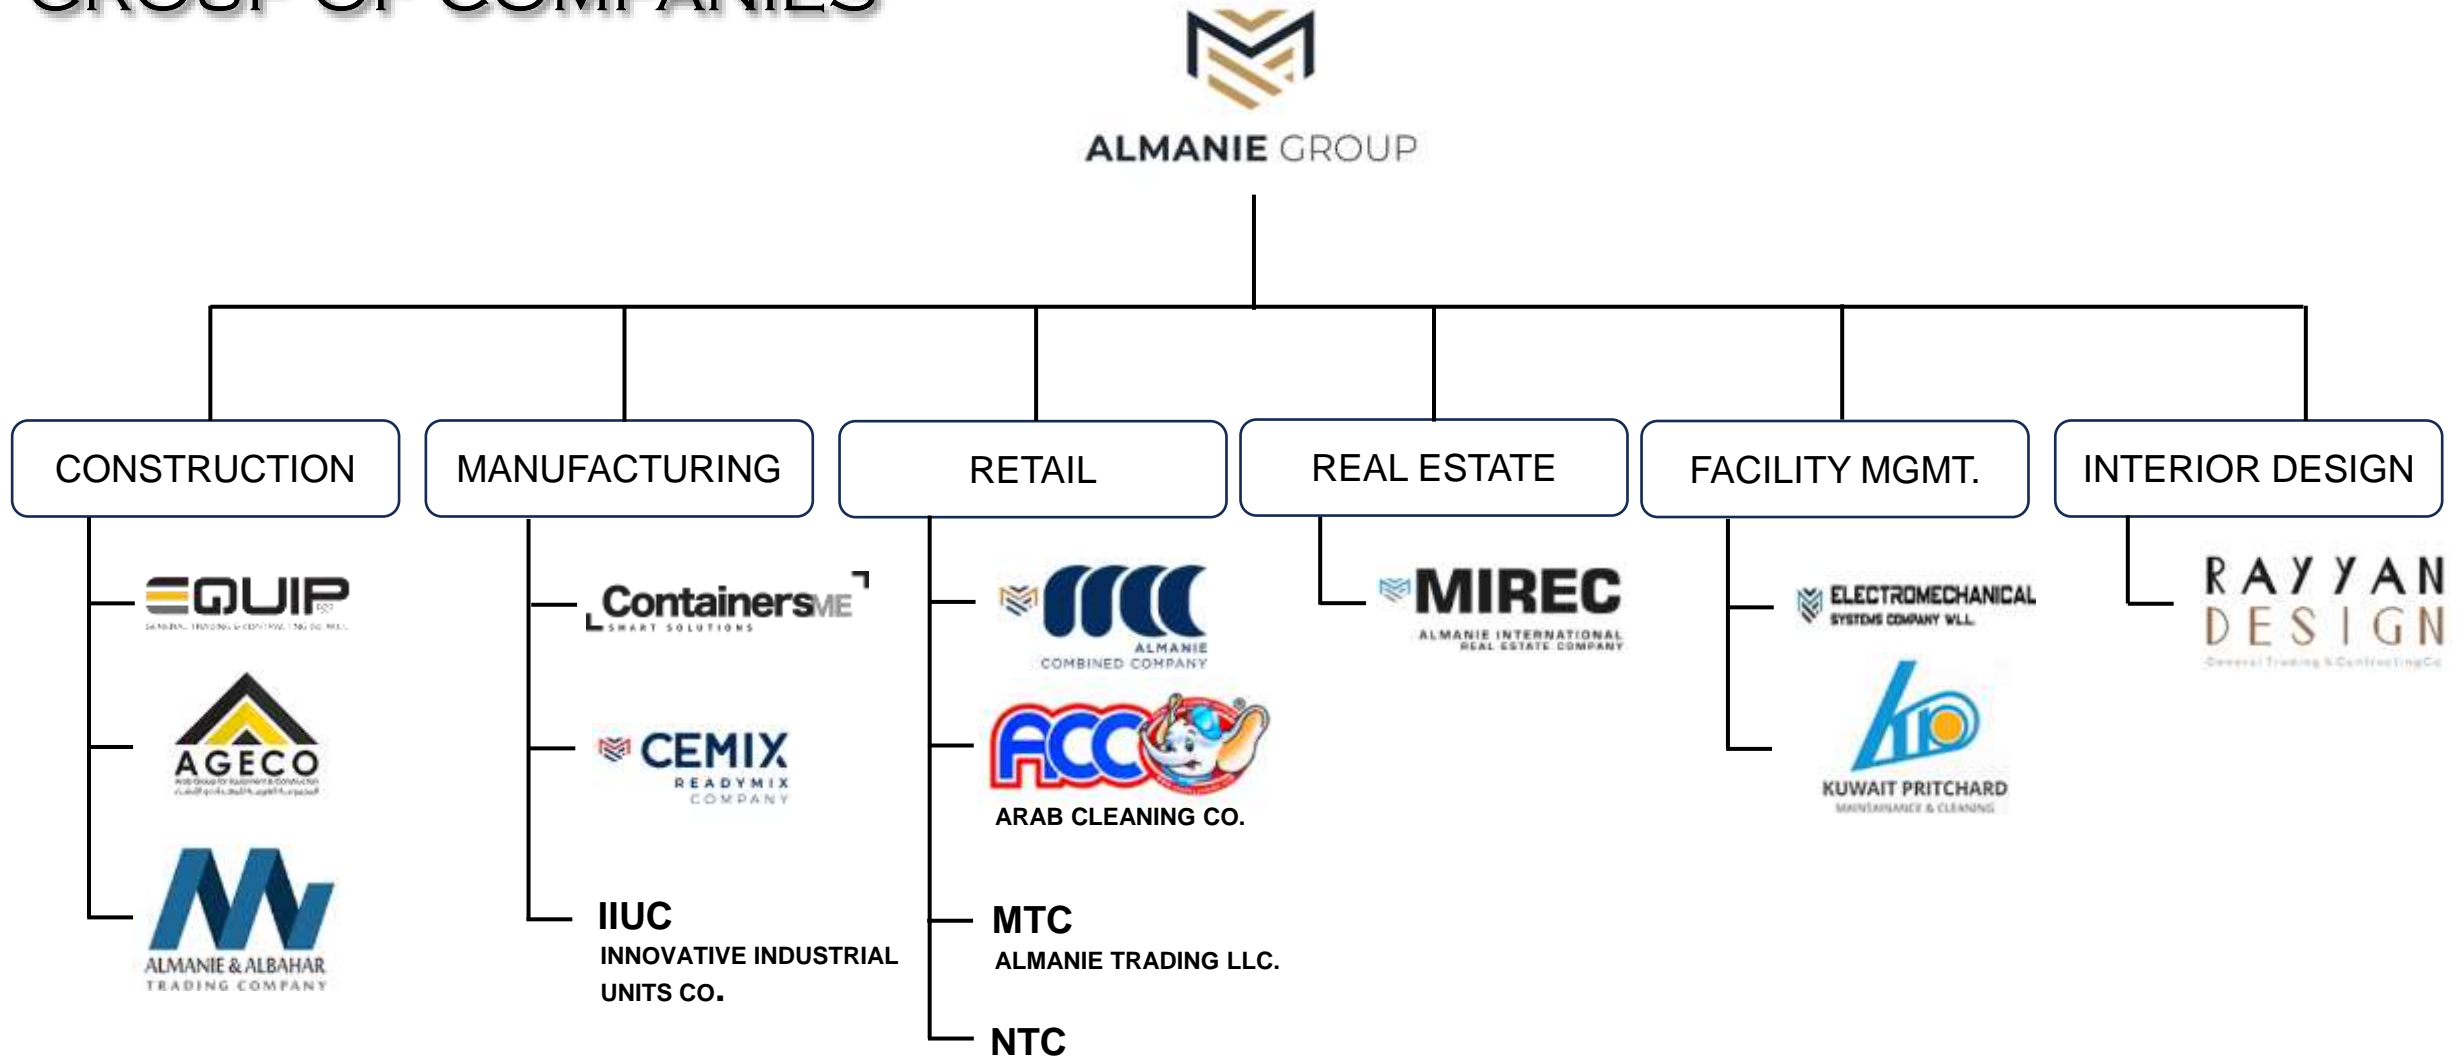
GROUP OF COMPANIES

ALMANIE GROUP

CONSTRUCTION

MANUFACTURING

RETAIL

REAL ESTATE

FACILITY MGMT.

INTERIOR DESIGN

EQUIP
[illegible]

AGECO
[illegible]

ALMANIE & ALBAHAR
TRADING COMPANY

ContainersME
SMART SOLUTIONS

CEMIX
READYMIX
COMPANY

IIUC
INNOVATIVE INDUSTRIAL UNITS CO.

ALMANIE
COMBINED COMPANY

ACC
ARAB CLEANING CO.

MTC
ALMANIE TRADING LLC.

NTC

MIREC
ALMANIE INTERNATIONAL
REAL ESTATE COMPANY

ELECTROMECHANICAL
SYSTEMS COMPANY W.L.L.

KUWAIT PRITCHARD
MAINTAINANCE & CLEANING

RAYYAN
DESIGN
General Trading & Contracting Co